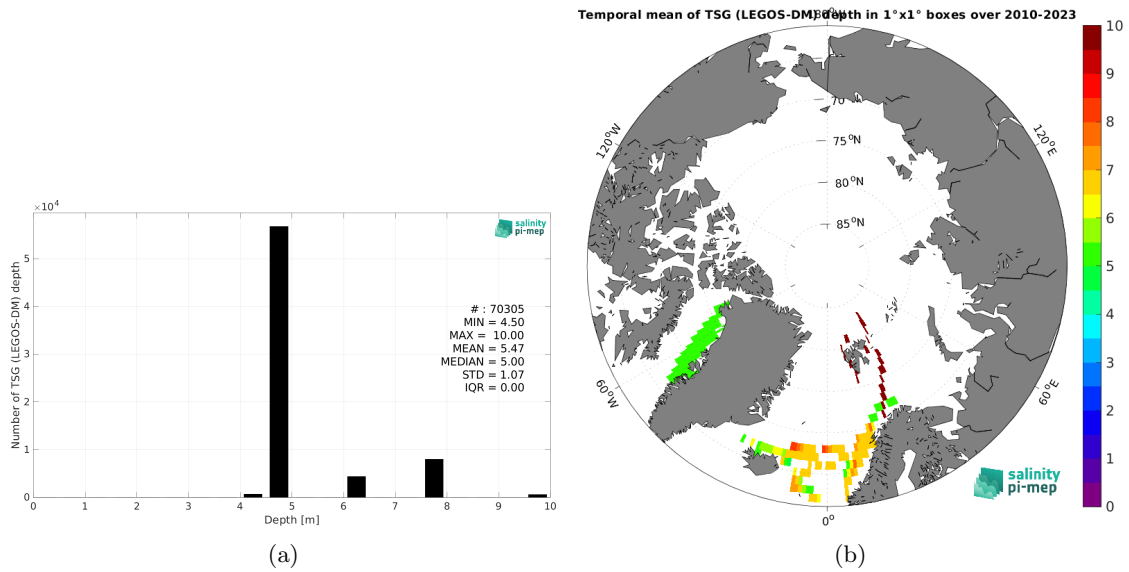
$\times10^4$

salinity pi-mep

Number of TSG (LEGOS-DM) depth

5
4
3
2
1
0

# : 70305
MIN = 4.50
MAX = 10.00
MEAN = 5.47
MEDIAN = 5.00
STD = 1.07
IQR = 0.00

0 1 2 3 4 5 6 7 8 9 10
Depth [m]

(a)

Temporal mean of TSG (LEGOS-DM) depth in 1°x1° boxes over 2010-2023

180°
70°N
75°N
80°N
85°N
120°W
120°E
60°W
60°E
0°

salinity pi-mep

10
9
8
7
6
5
4
3
2
1
0

(b)